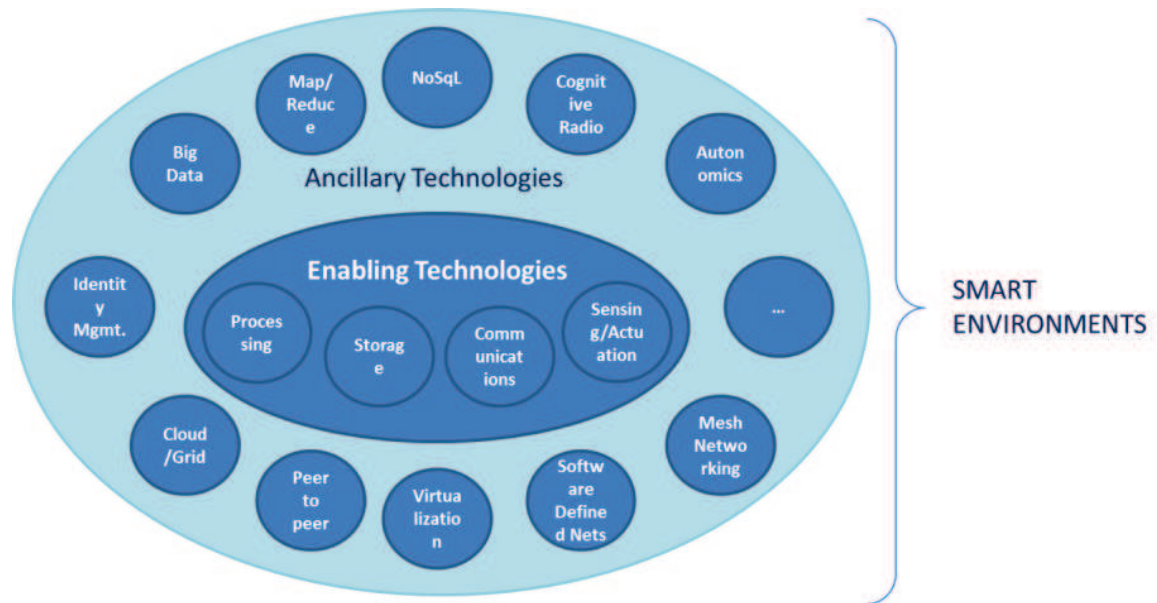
Map/Reduce

NoSqL

Cognitive Radio

Big Data

Autonomics

Ancillary Technologies

Enabling Technologies

Identity Mgmt.

Processing

Storage

Communications

Sensing/Actuation

...

SMART ENVIRONMENTS

Cloud /Grid

Mesh Networking

Peer to peer

Virtualization

Software Defined Nets